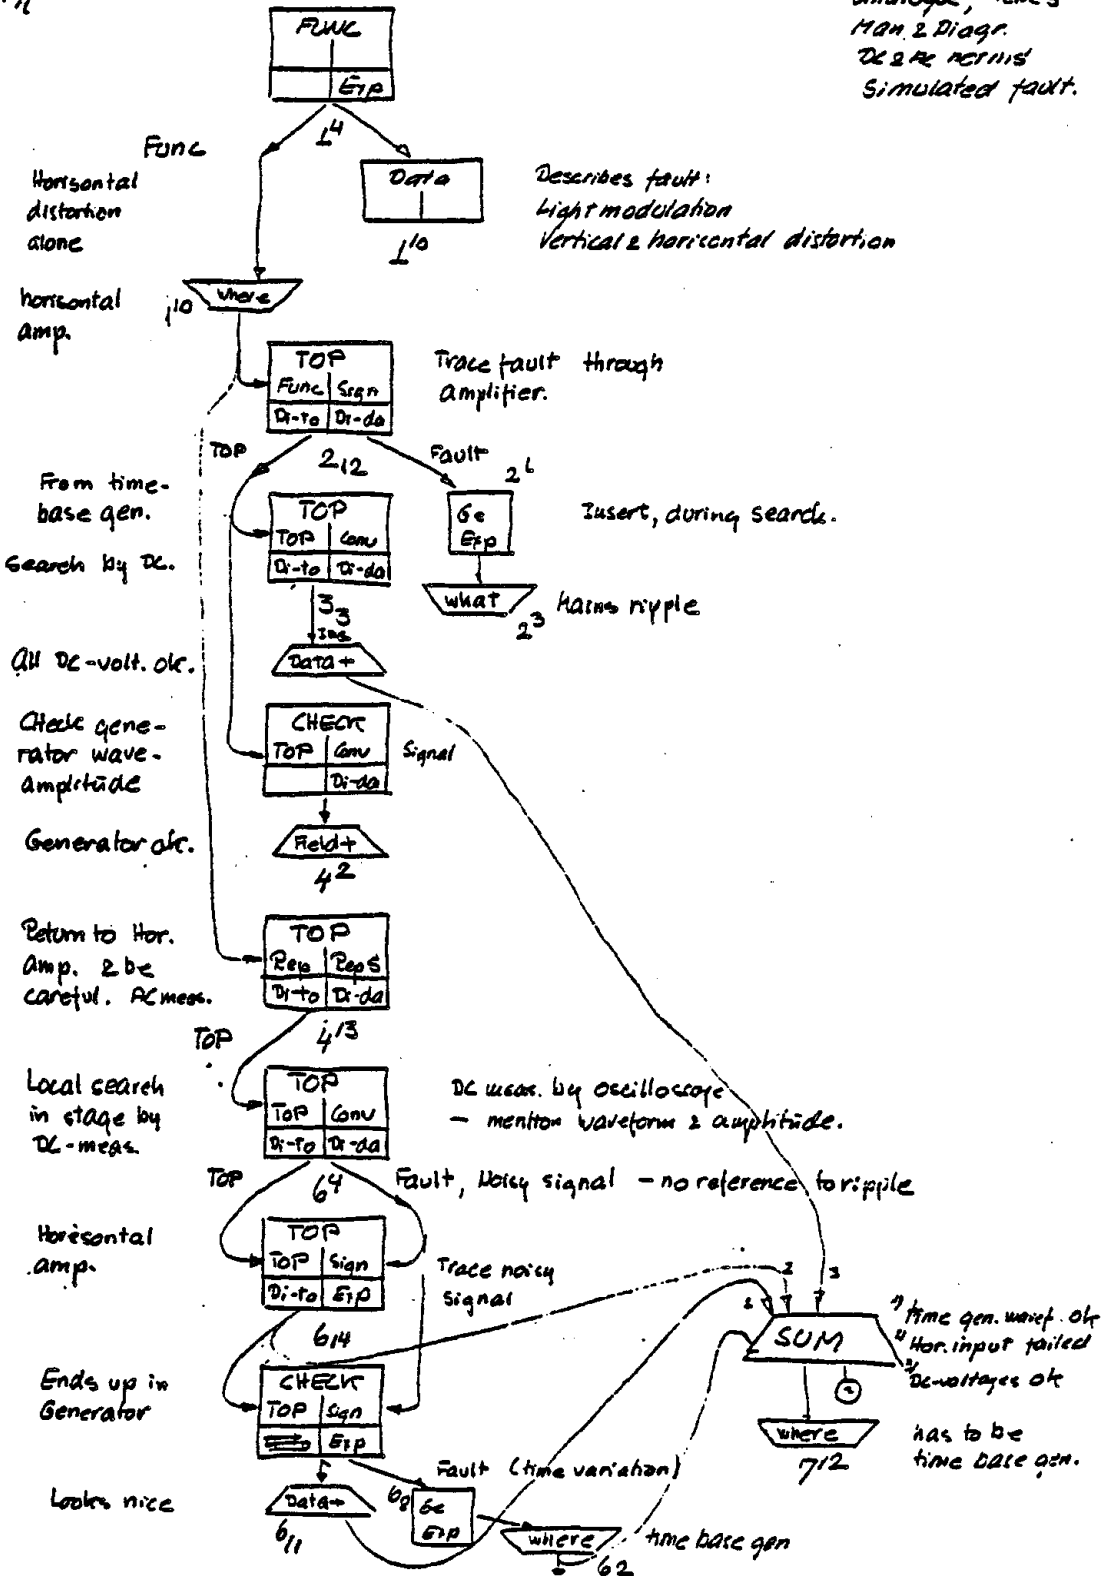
analogue, time 3
Man 2 Diagr.
DC 2 AC norms
Simulated fault.

FUNC
Exp

Func
$1^4$
Data
$1^{10}$
Describes fault:
Light modulation
Vertical 2 horizontal distortion

Horisontal distortion alone

horizontal amp.
$1^{10}$
Where

TOP
Func | Sign
Di-to | Di-da
Trace fault through amplifier.

TOP
$2_{12}$
Fault
$2^6$
From time-base gen.
TOP
TOP | Conv
Di-to | Di-da
Ge
Exp
Insert, during search.
Search by DC.
what
$2^3$
Hains ripple
$3_3$
All DC-volt. ok.
Data+

Check generator wave-amplitude
CHECK
TOP | Conv
Di-da
Signal
Generator ok.
Field+
$4^2$

Return to Hor. Amp. 2 be careful. AC meas.
TOP
Rep | Rep S
Di-to | Di-da
TOP
$4^{13}$

Local search in stage by DC-meas.
TOP
TOP | Conv
Di-to | Di-da
DC meas. by oscilloscope — mention waveform 2 amplitude.
TOP
$6^4$
Fault, Noisy signal — no reference to ripple

Horisontal amp.
TOP
TOP | Sign
Di-to | Exp
Trace noisy signal
$6_{14}$

Ends up in Generator
CHECK
TOP | Sign
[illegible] | Exp
SUM
1 time gen. waveform ok
4 Hor. input failed
3 DC-voltages ok
where
$7^2$
has to be time base gen.

Looks nice
Data+
$6_{11}$
Fault (time variation)
$6_8$
Ge
Exp
where
$6^2$
time base gen